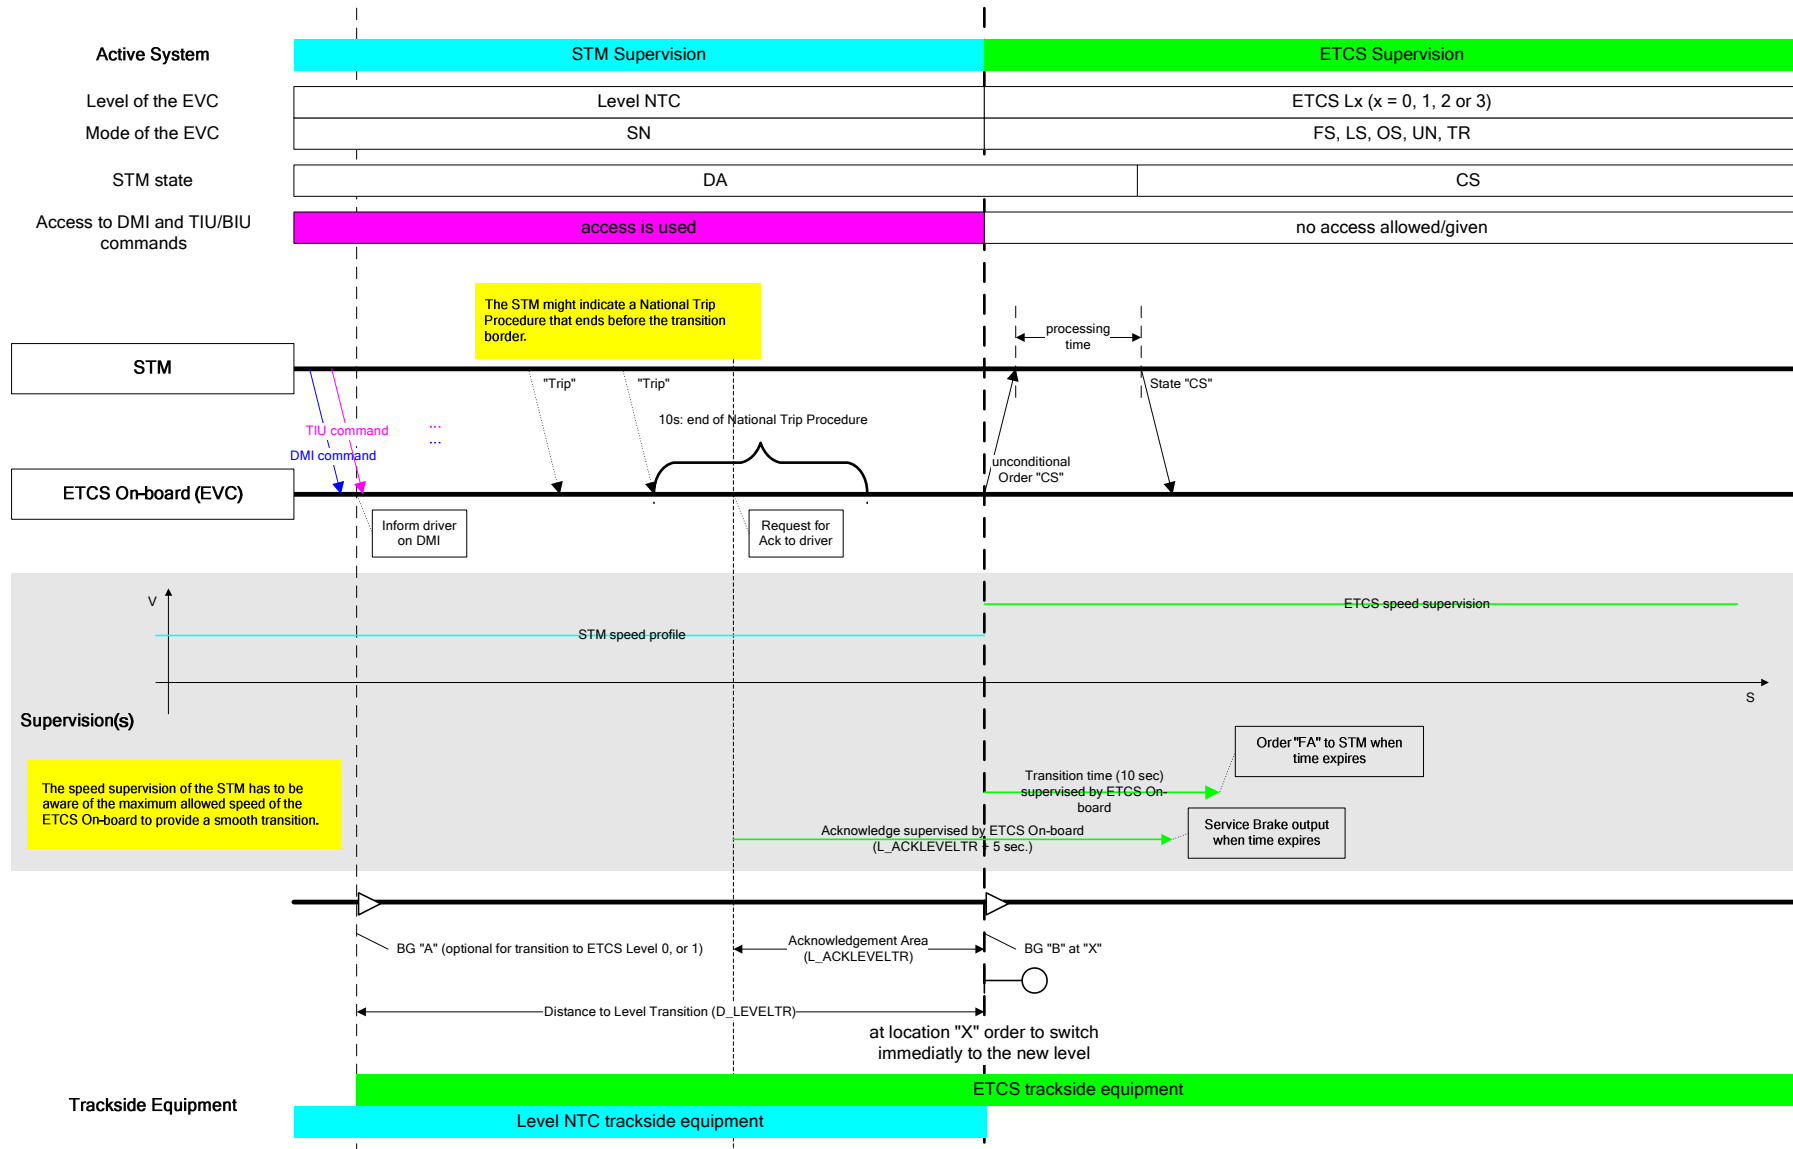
Active System

STM Supervision

ETCS Supervision

Level of the EVC

Level NTC

ETCS Lx (x = 0, 1, 2 or 3)

Mode of the EVC

SN

FS, LS, OS, UN, TR

STM state

DA

CS

Access to DMI and TIU/BIU commands

access is used

no access allowed/given

The STM might indicate a National Trip Procedure that ends before the transition border.

processing time

STM

"Trip"

"Trip"

State "CS"

10s: end of National Trip Procedure

TIU command

...

DMI command

...

unconditional Order "CS"

ETCS On-board (EVC)

Inform driver on DMI

Request for Ack to driver

V

ETCS speed supervision

STM speed profile

S

Supervision(s)

Order "FA" to STM when time expires

The speed supervision of the STM has to be aware of the maximum allowed speed of the ETCS On-board to provide a smooth transition.

Transition time (10 sec) supervised by ETCS On-board

Acknowledge supervised by ETCS On-board (L_ACKLEVELTR + 5 sec.)

Service Brake output when time expires

BG "A" (optional for transition to ETCS Level 0, or 1)

Acknowledgement Area (L_ACKLEVELTR)

BG "B" at "X"

Distance to Level Transition (D_LEVELTR)

at location "X" order to switch immediatly to the new level

Trackside Equipment

ETCS trackside equipment

Level NTC trackside equipment